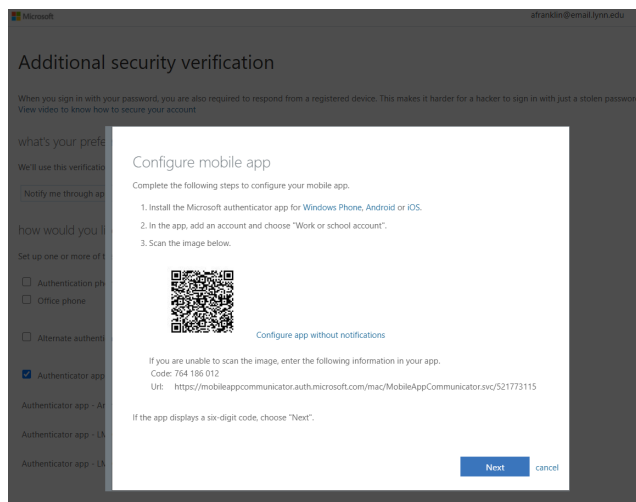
Microsoft

afranklin@email.lynn.edu

Additional security verification

When you sign in with your password, you are also required to respond from a registered device. This makes it harder for a hacker to sign in with just a stolen passwo
View video to know how to secure your account

what's your prefe

We'll use this verificatio

Notify me through ap

how would you li

Set up one or more of t

Authentication ph
Office phone

Alternate authenti

Authenticator app

Authenticator app - A

Authenticator app - LN

Authenticator app - LN

Configure mobile app

Complete the following steps to configure your mobile app.

1. Install the Microsoft authenticator app for Windows Phone, Android or iOS.
2. In the app, add an account and choose "Work or school account".
3. Scan the image below.

Configure app without notifications

If you are unable to scan the image, enter the following information in your app.
Code: 764 186 012
Url: https://mobileappcommunicator.auth.microsoft.com/mac/MobileAppCommunicator.svc/521773115

If the app displays a six-digit code, choose "Next".

Next cancel